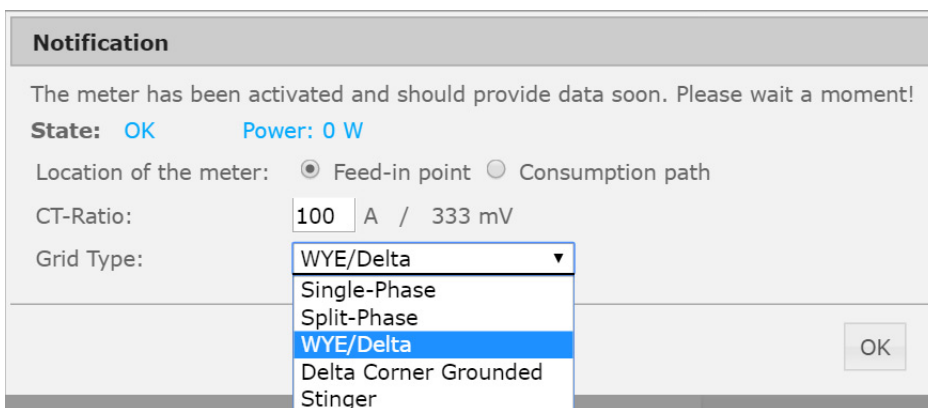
Notification

The meter has been activated and should provide data soon. Please wait a moment!

State: OK Power: 0 W

Location of the meter: Feed-in point Consumption path

CT-Ratio: 100 A / 333 mV

Grid Type: WYE/Delta

Single-Phase
Split-Phase
WYE/Delta
Delta Corner Grounded
Stinger

OK